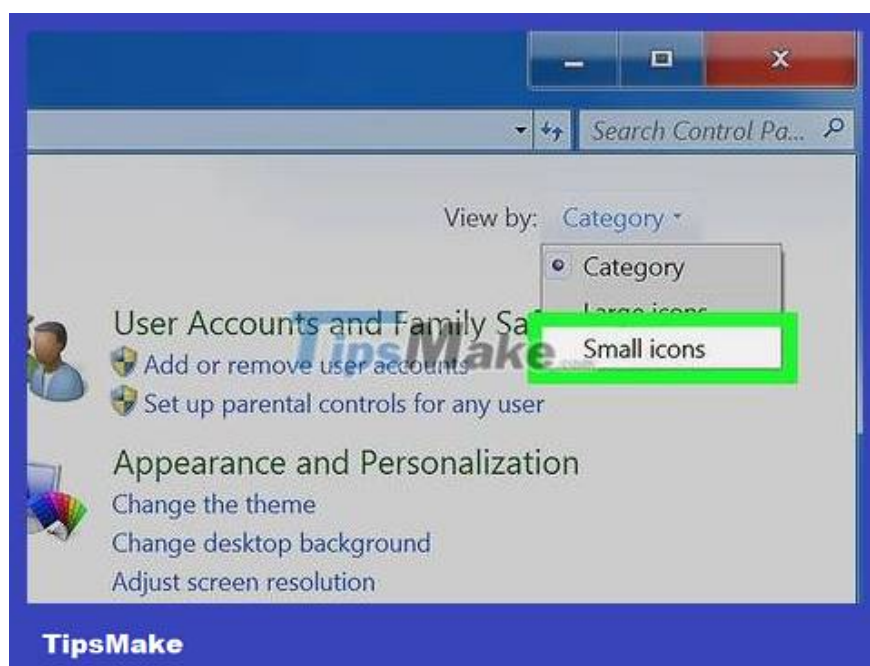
Search Control Pa...

View by: Category

Category

Large icons

Small icons

User Accounts and Family Sa

Add or remove user accounts

Set up parental controls for any user

Appearance and Personalization

Change the theme

Change desktop background

Adjust screen resolution

TipsMake

TipsMake